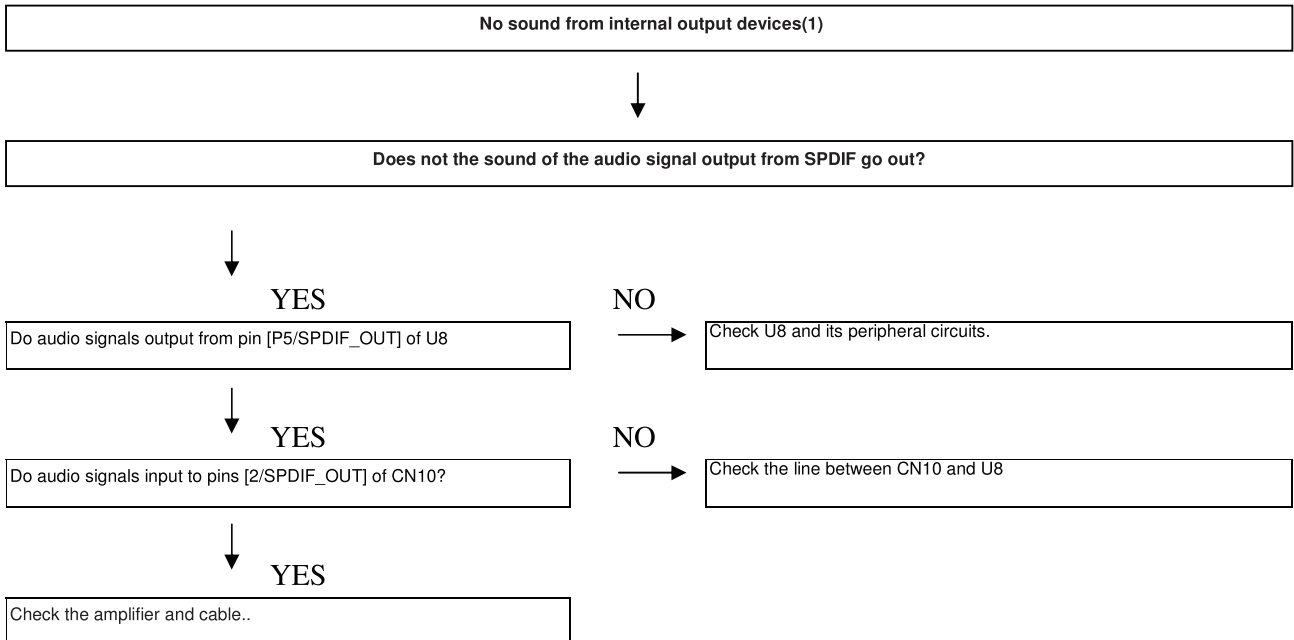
No sound from internal output devices(1)

Does not the sound of the audio signal output from SPDIF go out?

YES

NO

Do audio signals output from pin [P5/SPDIF_OUT] of U8

Check U8 and its peripheral circuits.

YES

NO

Do audio signals input to pins [2/SPDIF_OUT] of CN10?

Check the line between CN10 and U8

YES

Check the amplifier and cable..